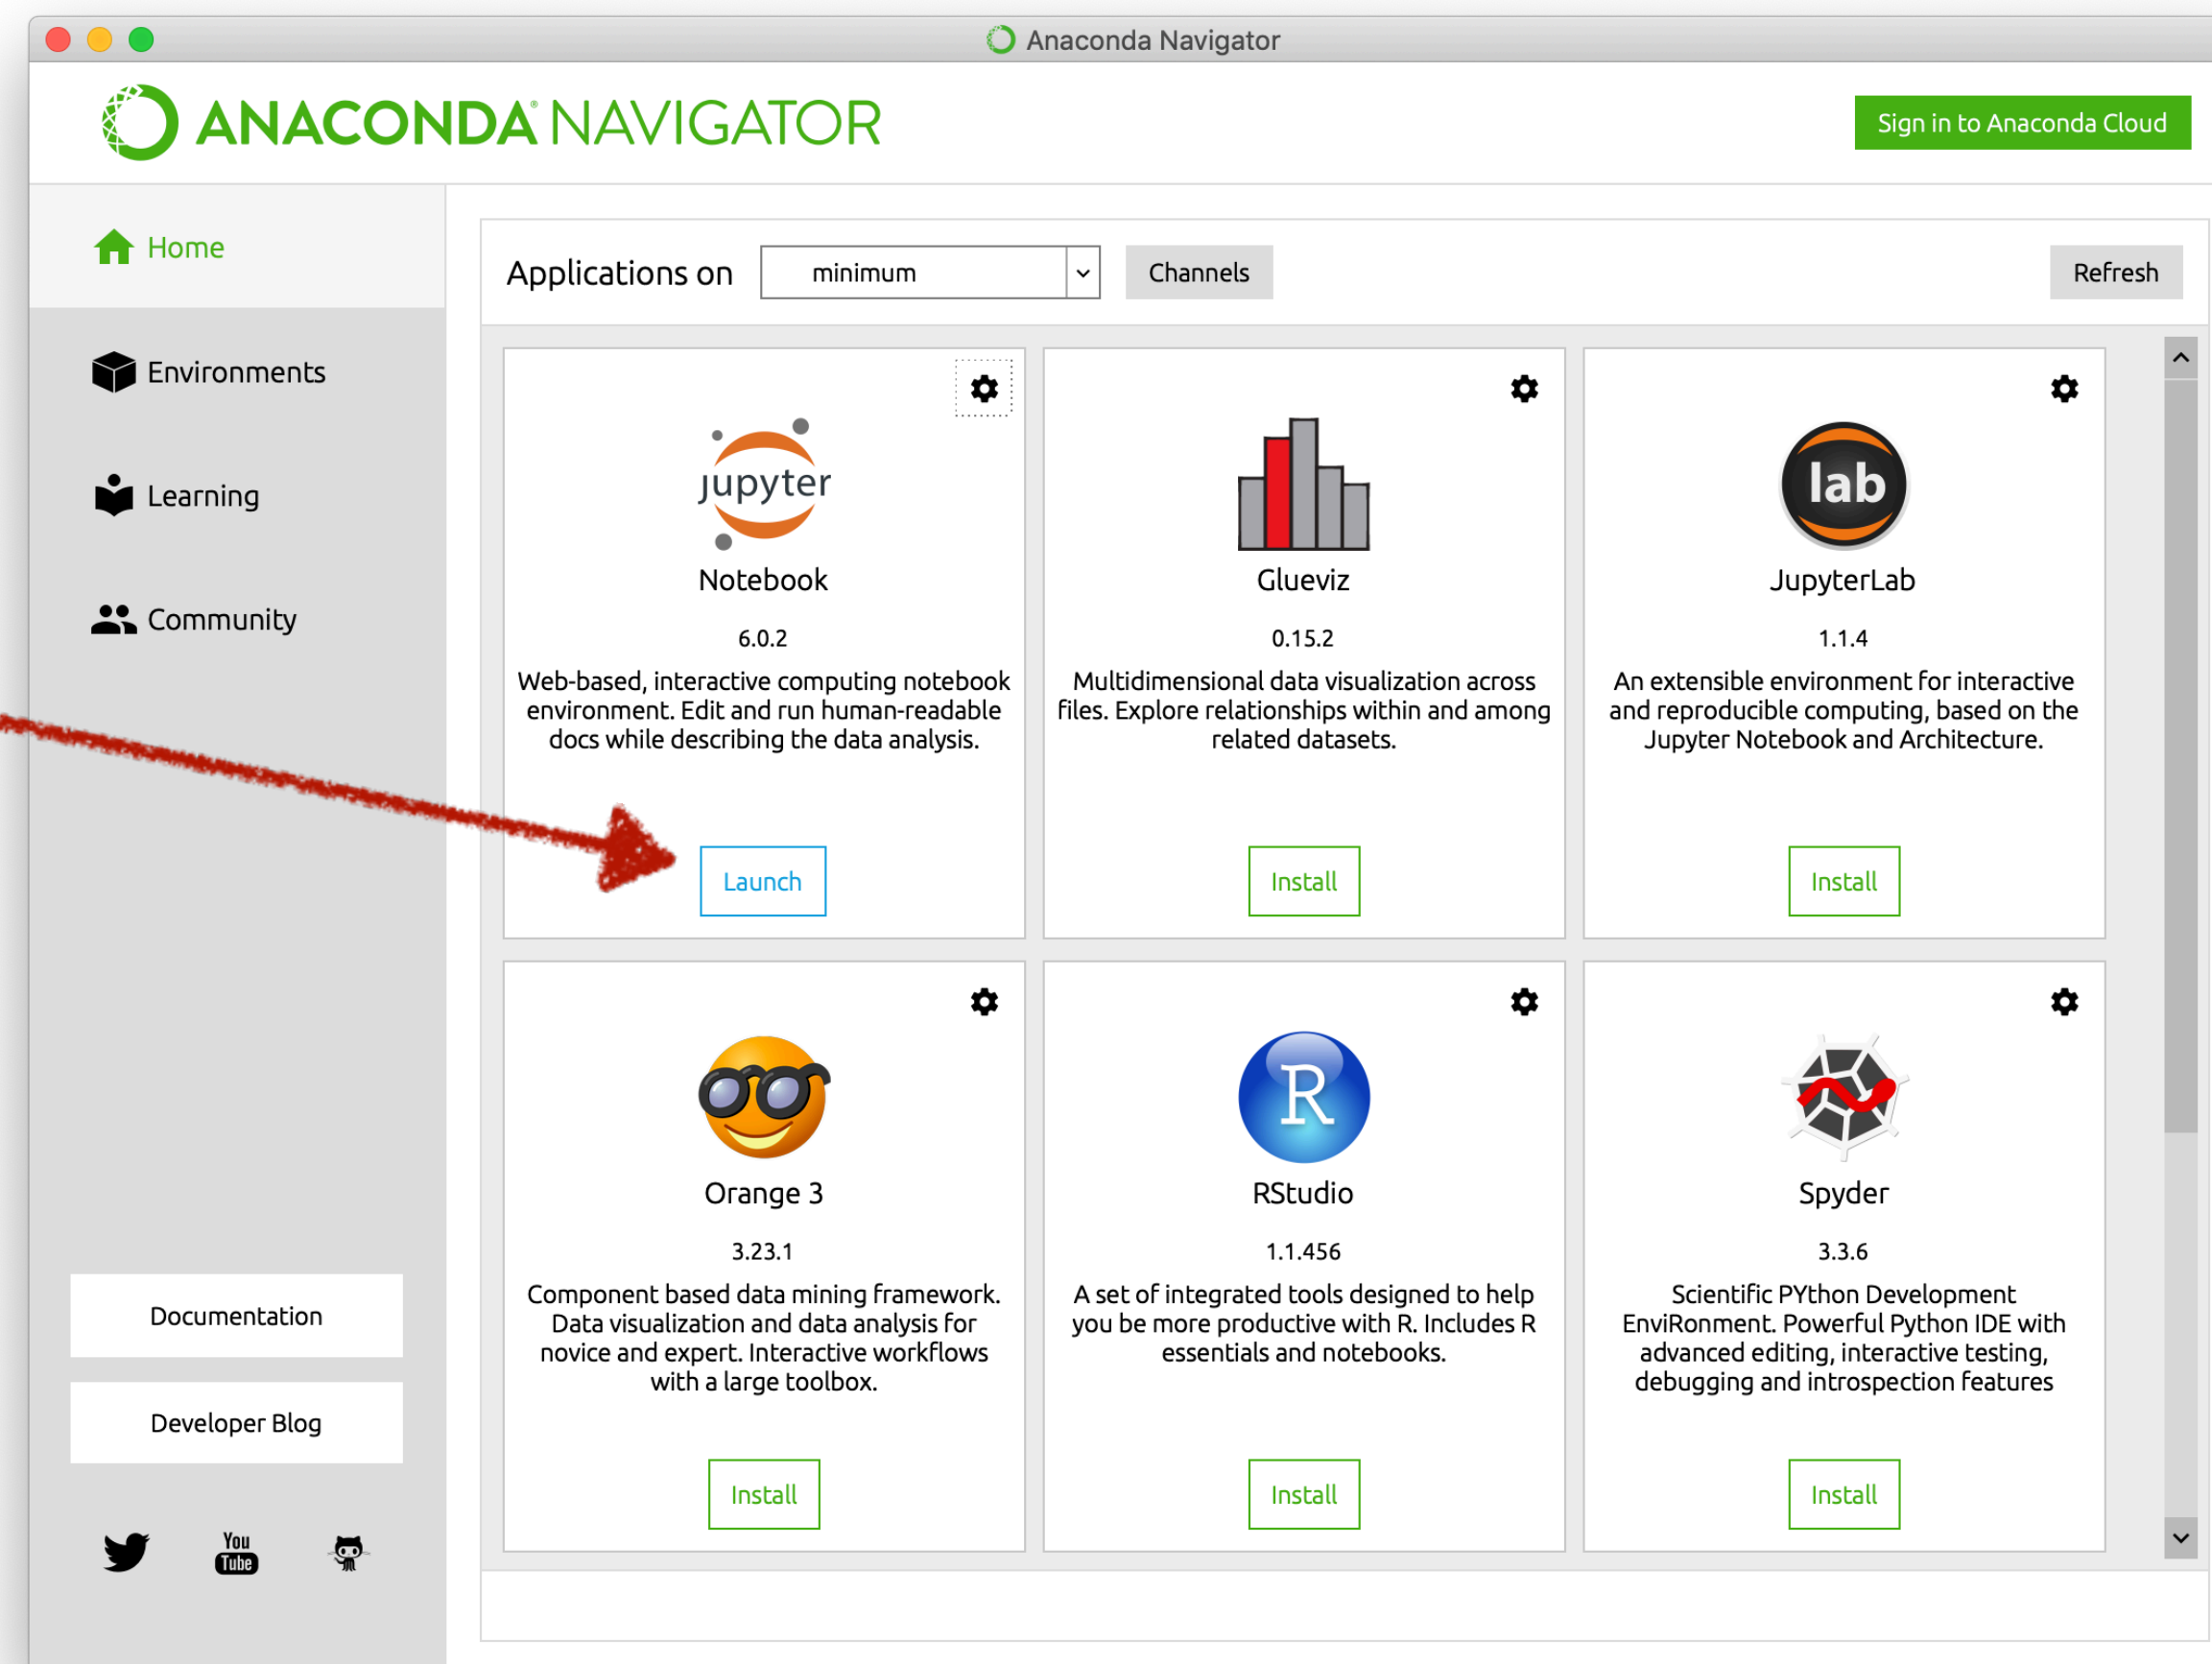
Anaconda Navigator

ANACONDA NAVIGATOR

Sign in to Anaconda Cloud

Home

Environments

Learning

Community

Applications on minimum

Channels

Refresh

jupyter

Notebook

6.0.2

Web-based, interactive computing notebook environment. Edit and run human-readable docs while describing the data analysis.

Launch

Glueviz

0.15.2

Multidimensional data visualization across files. Explore relationships within and among related datasets.

Install

lab

JupyterLab

1.1.4

An extensible environment for interactive and reproducible computing, based on the Jupyter Notebook and Architecture.

Install

Orange 3

3.23.1

Component based data mining framework. Data visualization and data analysis for novice and expert. Interactive workflows with a large toolbox.

Install

R

RStudio

1.1.456

A set of integrated tools designed to help you be more productive with R. Includes R essentials and notebooks.

Install

Spyder

3.3.6

Scientific PYthon Development EnviRonment. Powerful Python IDE with advanced editing, interactive testing, debugging and introspection features

Install

Documentation

Developer Blog

You Tube